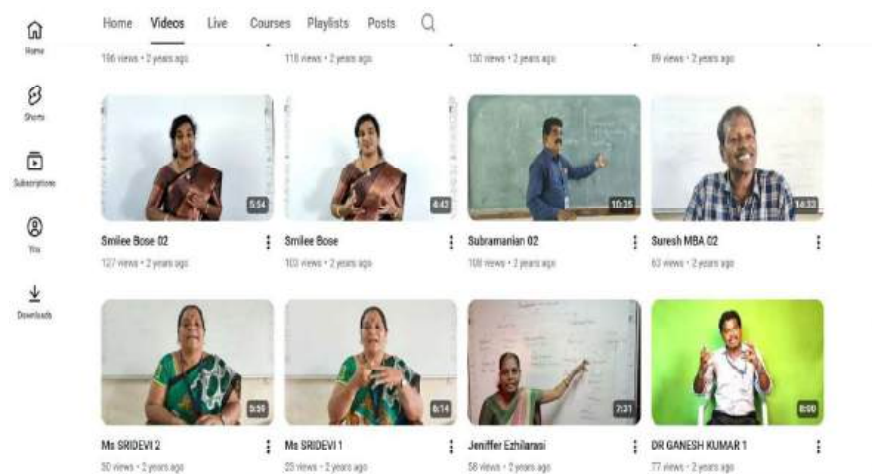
Home

Shorts

Subscriptions

You

Downloads

Home Videos Live Courses Playlists Posts

196 views • 2 years ago

118 views • 2 years ago

130 views • 2 years ago

89 views • 2 years ago

5:54

Smilee Bose 02

127 views • 2 years ago

4:43

Smilee Bose

103 views • 2 years ago

10:35

Subramanian 02

108 views • 2 years ago

14:33

Suresh MBA 02

63 views • 2 years ago

5:59

Ms SRIDEVI 2

30 views • 2 years ago

6:14

Ms SRIDEVI 1

25 views • 2 years ago

7:31

Jeniffer Ezhilarasi

58 views • 2 years ago

8:00

DR GANESH KUMAR 1

77 views • 2 years ago